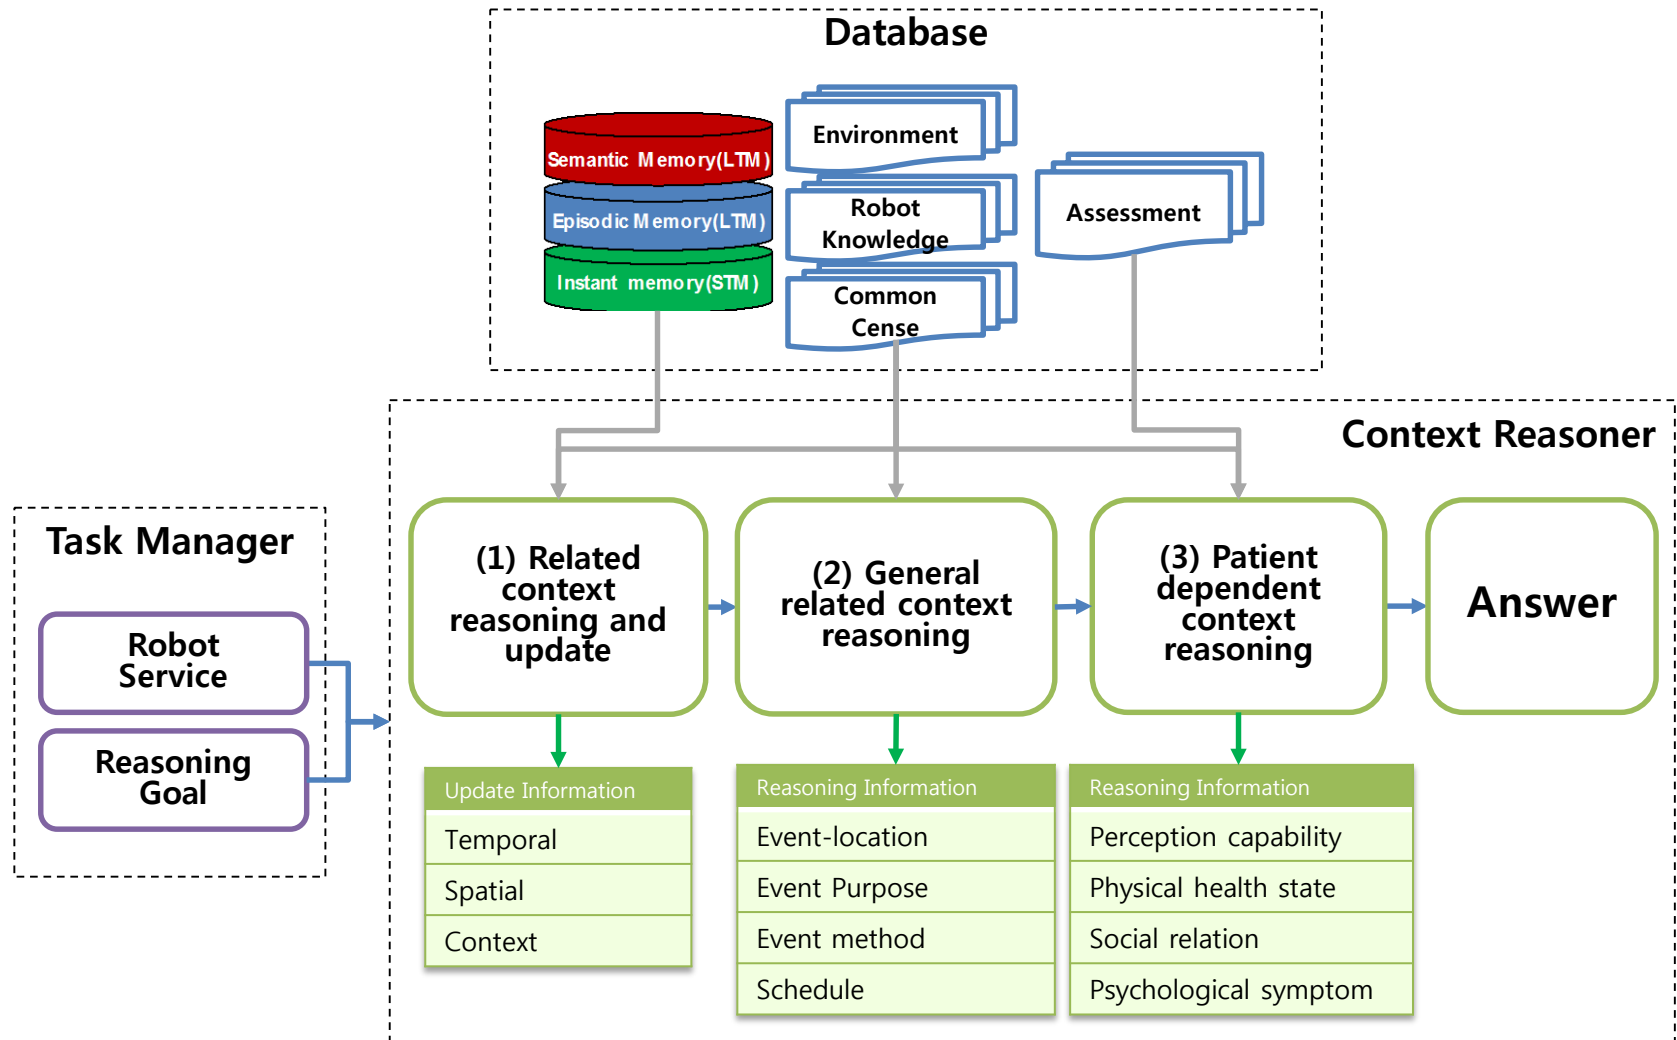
Database

Semantic Memory(LTM)

Episodic Memory(LTM)

Instant memory(STM)

Environment

Robot Knowledge

Common Cense

Assessment

Context Reasoner

Task Manager

Robot Service

Reasoning Goal

(1) Related context reasoning and update

(2) General related context reasoning

(3) Patient dependent context reasoning

Answer

| Update Information |
|---|
| Temporal |
| Spatial |
| Context |

| Reasoning Information |
|---|
| Event-location |
| Event Purpose |
| Event method |
| Schedule |

| Reasoning Information |
|---|
| Perception capability |
| Physical health state |
| Social relation |
| Psychological symptom |